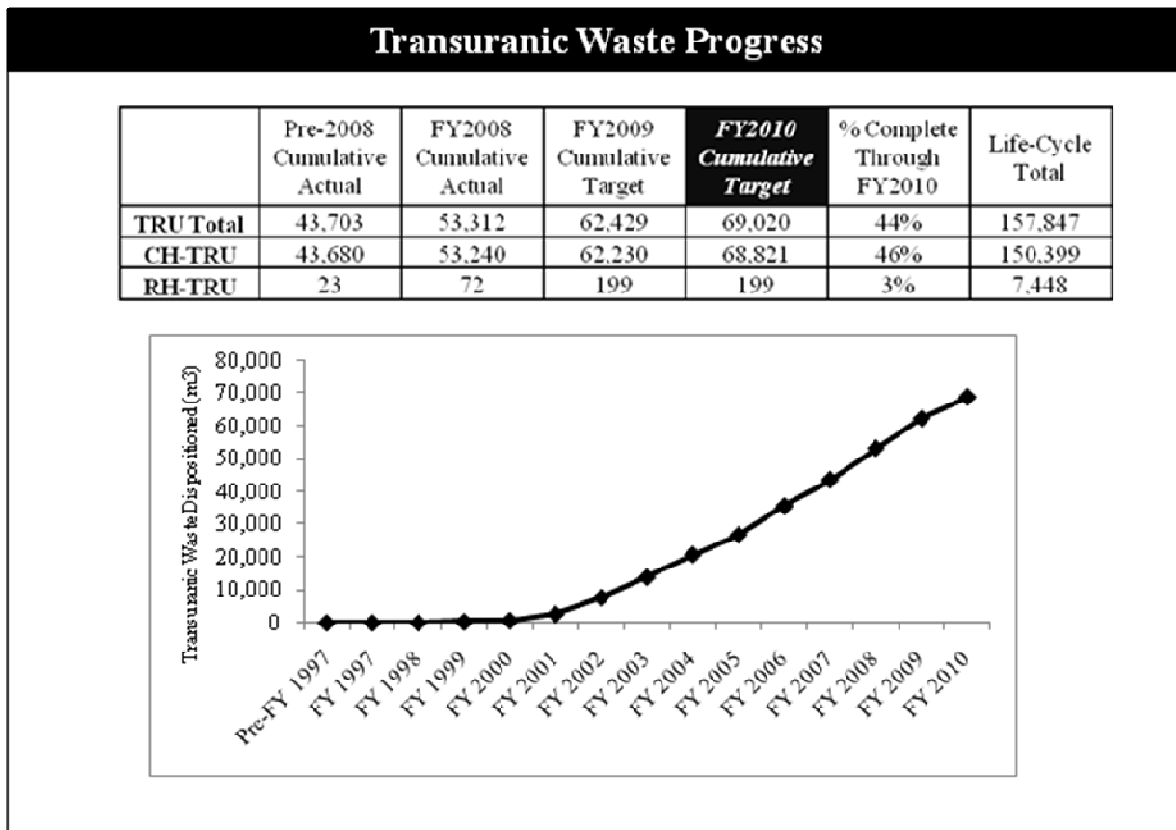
Transuranic Waste Progress

|  | Pre-2008 Cumulative Actual | FY2008 Cumulative Actual | FY2009 Cumulative Target | FY2010 Cumulative Target | % Complete Through FY2010 | Life-Cycle Total |
|---|---|---|---|---|---|---|
| TRU Total | 43,703 | 53,312 | 62,429 | 69,020 | 44% | 157,847 |
| CH-TRU | 43,680 | 53,240 | 62,230 | 68,821 | 46% | 150,399 |
| RH-TRU | 23 | 72 | 199 | 199 | 3% | 7,448 |

Transuranic Waste Dispositioned (m3)

80,000
70,000
60,000
50,000
40,000
30,000
20,000
10,000
0

Pre-FY 1997
FY 1997
FY 1998
FY 1999
FY 2000
FY 2001
FY 2002
FY 2003
FY 2004
FY 2005
FY 2006
FY 2007
FY 2008
FY 2009
FY 2010